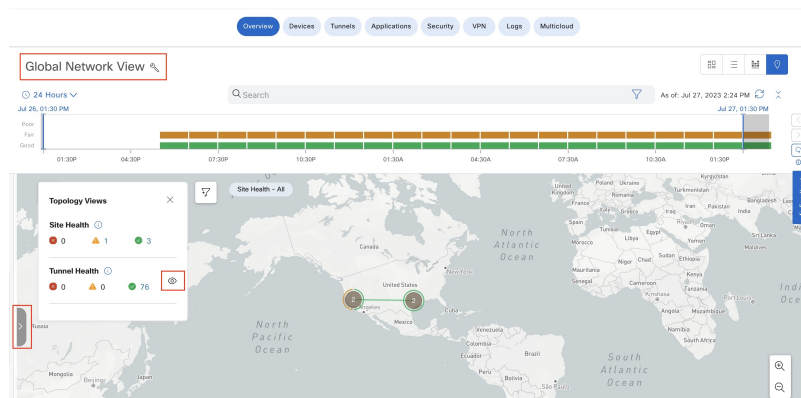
Overview Devices Tunnels Applications Security VPN Logs Multicloud

Global Network View

24 Hours

Search

As of: Jul 27, 2023 2:24 PM

Jul 26, 01:30 PM

Jul 27, 01:30 PM

Poor
Fair
Good

01:30P 04:30P 07:30P 10:30P 01:30A 04:30A 07:30A 10:30A 01:30P

Site Health - All

Topology Views

Site Health

0 1 3

Tunnel Health

0 0 76

Canada

United States

New York

Mexico

Cuba

North Atlantic Ocean

North Pacific Ocean

South Atlantic Ocean

Russia

Mongolia

Beijing

Venezuela

Colombia

Peru

Brazil

Bolivia

France

Spain

Italy

Ukraine

Kazakhstan

Kyrgyzstan

Turkey

Algeria

Libya

Egypt

Iran

Saudi Arabia

Pakistan

India

Bangladesh

Mali

Niger

Chad

Sudan

Ethiopia

Nigeria

Cameroon

Kenya

DRC

Tanzania

Angola

Zambia

Namibia

Mozambique

Madagascar

South Africa

2

2